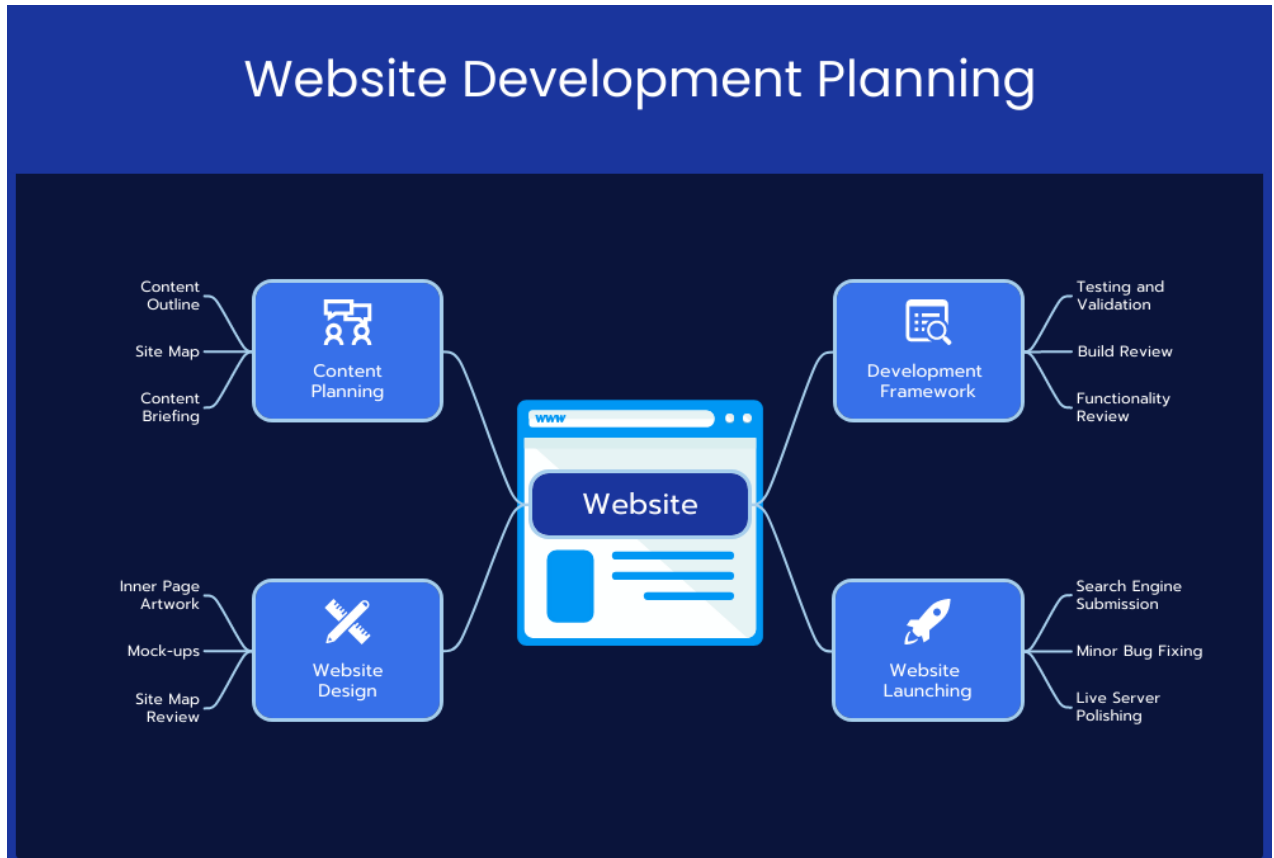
Website Development Planning

Content Outline

Site Map

Content Briefing

Content Planning

Inner Page Artwork

Mock-ups

Site Map Review

Website Design

www

Website

Development Framework

Testing and Validation

Build Review

Functionality Review

Website Launching

Search Engine Submission

Minor Bug Fixing

Live Server Polishing